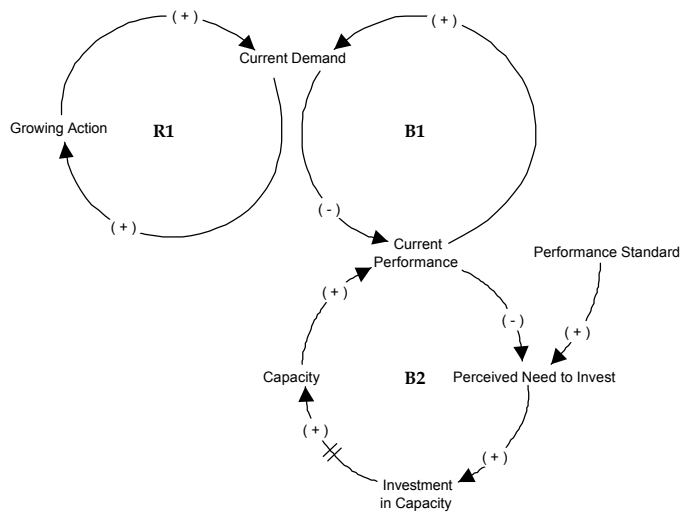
( + )

Current Demand

( + )

Growing Action

R1

B1

( + )

( - )

Current Performance

Performance Standard

( + )

( - )

( + )

Capacity

B2

Perceived Need to Invest

( + )

( + )

Investment in Capacity